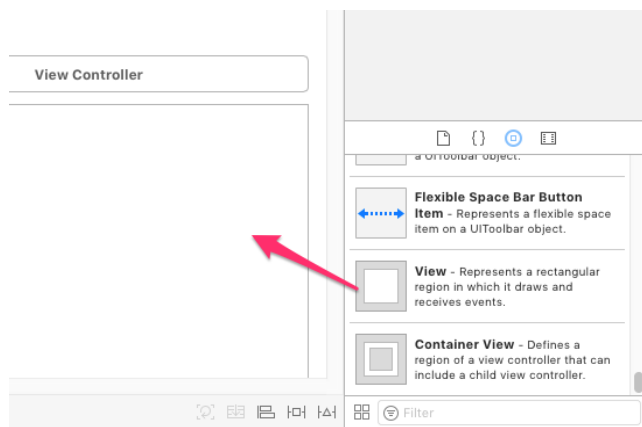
View Controller

{}

a UIToolbar object.

Flexible Space Bar Button Item - Represents a flexible space item on a UIToolbar object.

View - Represents a rectangular region in which it draws and receives events.

Container View - Defines a region of a view controller that can include a child view controller.

Filter